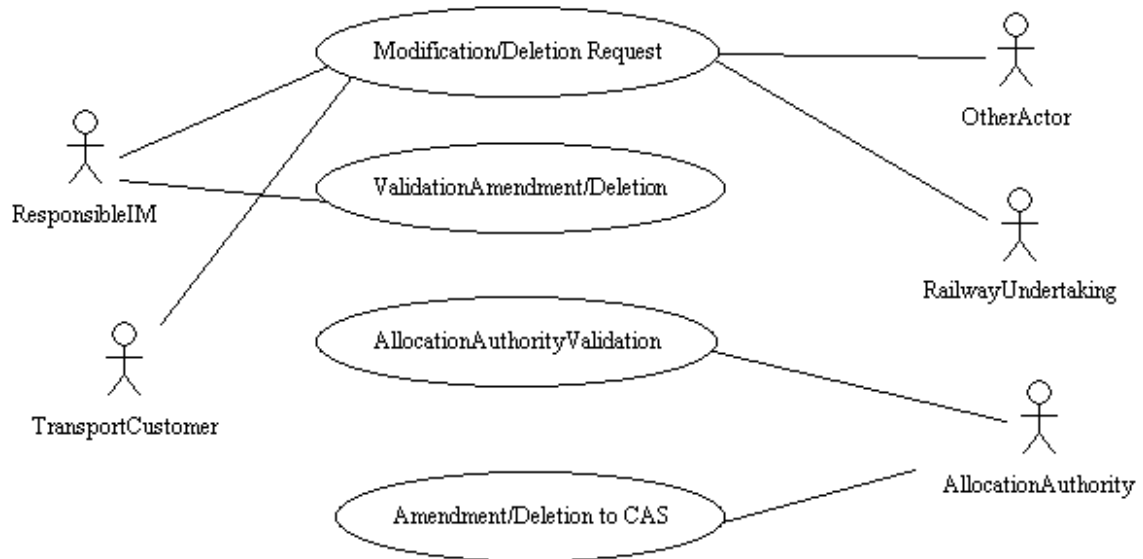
Modification/Deletion Request

OtherActor

ResponsibleIM

ValidationAmendment/Deletion

RailwayUndertaking

TransportCustomer

AllocationAuthorityValidation

AllocationAuthority

Amendment/Deletion to CAS